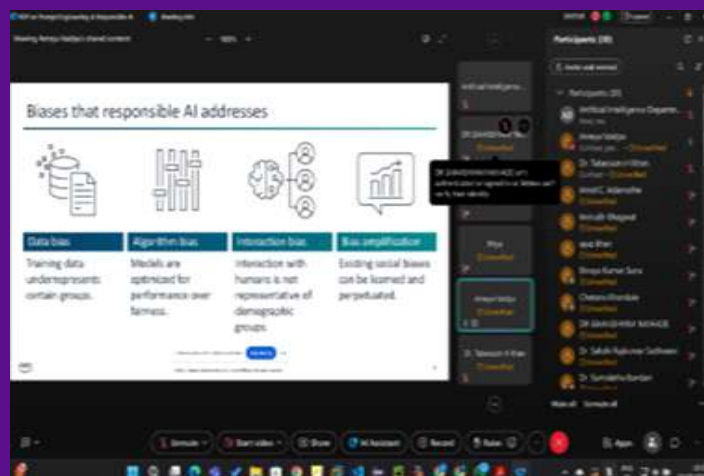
Biases that responsible AI addresses

Data bias
Training data underrepresents certain groups.

Algorithm bias
Models are optimized for performance over fairness.

Interaction bias
Interaction with humans is not representative of demographic groups.

Bias amplification
Existing social biases can be learned and perpetuated.

Participants (35)

Invite and connect

Artificial Intelligence Departm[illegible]

Ameya Vaidya

Dr. Tabassum Khan

Amol C. Adamuthe

Anirudh Bhagwat

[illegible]

Shreya Kumari Suna

Chetana Khandale

DR ZAHEDSHEKH NAHADE

Dr. Sakshi Rajkumar Sadhwani

Dr. Sangeetha Santan

Mute all

Ameya Vaidya

Dr. Tabassum H Khan

Priya

Unmute

Start video

Share

Record

Raise

Apps